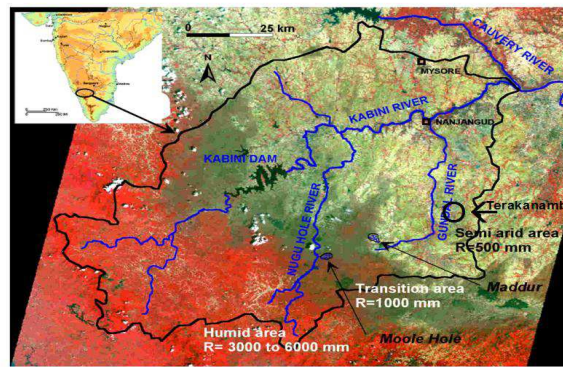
0 25 km
N
MYSORE
CAUVERY RIVER
KABINI RIVER
NANJANGUD
KABINI DAM
NUGU HOLE RIVER
GUNDAL RIVER
Terakanambi
Semi arid area R=500 mm
Transition area R=1000 mm
Maddur
Humid area R= 3000 to 6000 mm
Moole Hole